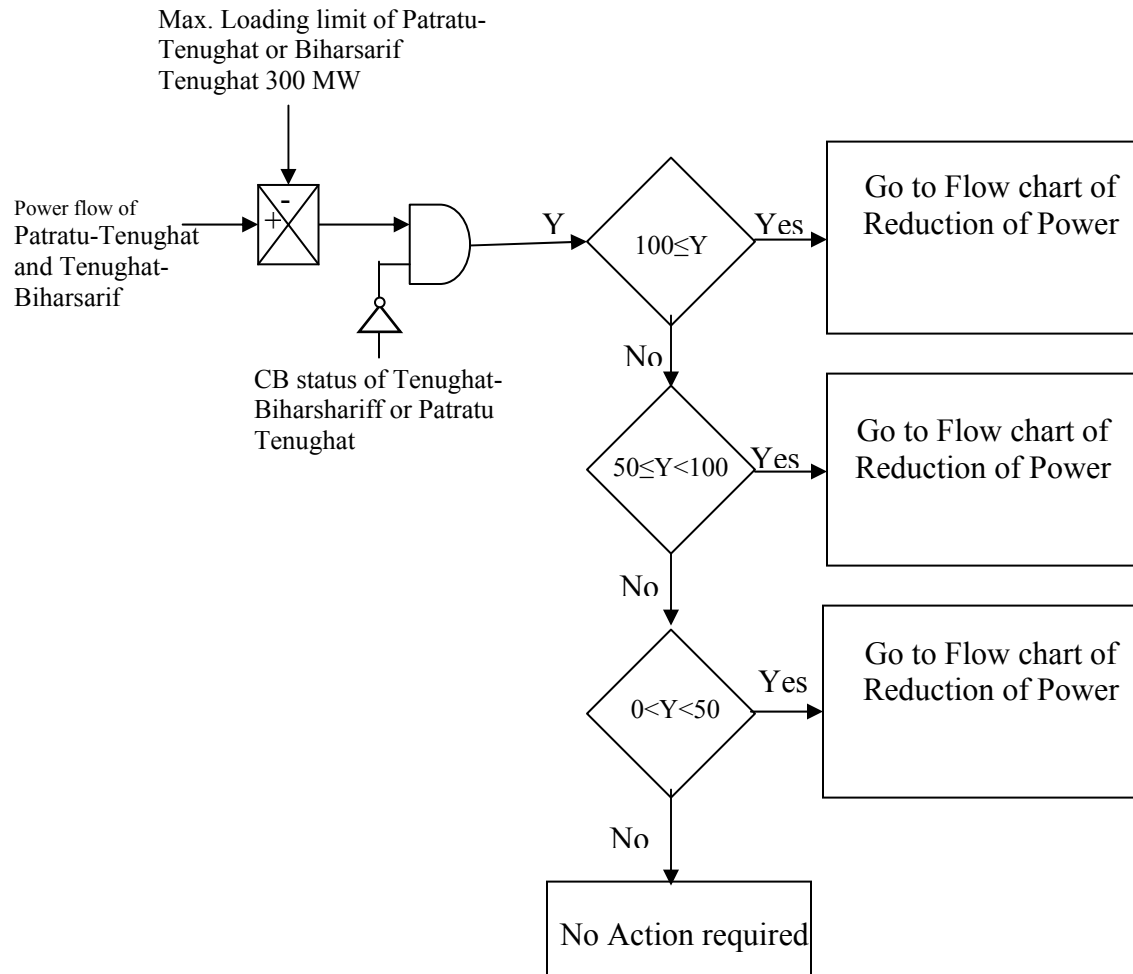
Max. Loading limit of Patratu-Tenughat or Biharsarif Tenughat 300 MW

Power flow of Patratu-Tenughat and Tenughat-Biharsarif

-

+

CB status of Tenughat-Biharshariff or Patratu Tenughat

Y

$100\leq Y$

Yes

Go to Flow chart of Reduction of Power

No

$50\leq Y<100$

Yes

Go to Flow chart of Reduction of Power

No

$0<Y<50$

Yes

Go to Flow chart of Reduction of Power

No

No Action required